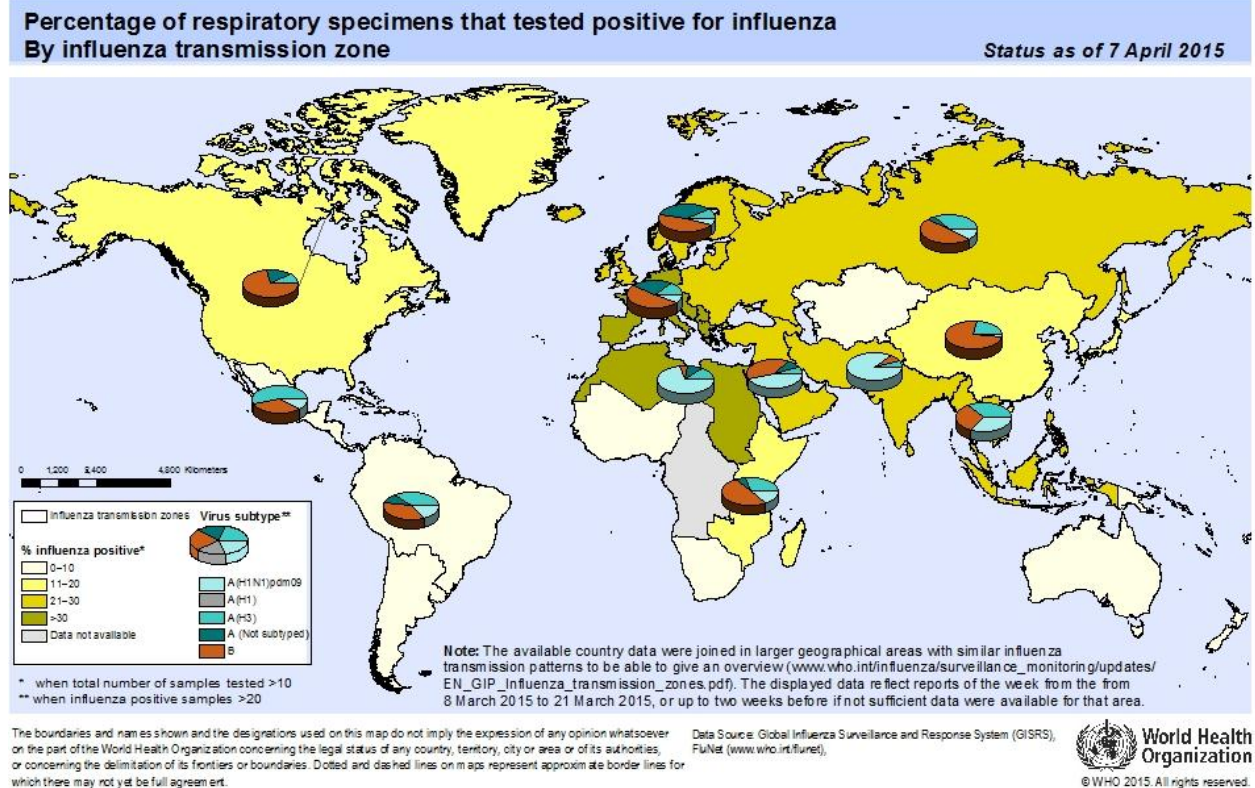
Percentage of respiratory specimens that tested positive for influenza
By influenza transmission zone

Status as of 7 April 2015

0 1,200 2,400 4,800 Kilometers

Influenza transmission zones

Virus subtype**

% influenza positive*

0–10
11–20
21–30
>30
Data not available

A(H1N1)pdm09
A(H1)
A(H3)
A (Not subtyped)
B

* when total number of samples tested >10
** when influenza positive samples >20

Note: The available country data were joined in larger geographical areas with similar influenza transmission patterns to be able to give an overview (www.who.int/influenza/surveillance_monitoring/updates/EN_GIP_Influenza_transmission_zones.pdf). The displayed data reflect reports of the week from the from 8 March 2015 to 21 March 2015, or up to two weeks before if not sufficient data were available for that area.

The boundaries and names shown and the designations used on this map do not imply the expression of any opinion whatsoever on the part of the World Health Organization concerning the legal status of any country, territory, city or area or of its authorities, or concerning the delimitation of its frontiers or boundaries. Dotted and dashed lines on maps represent approximate border lines for which there may not yet be full agreement.

Data Source: Global Influenza Surveillance and Response System (GISRS), FluNet (www.who.int/flunet),

World Health Organization

© WHO 2015. All rights reserved.